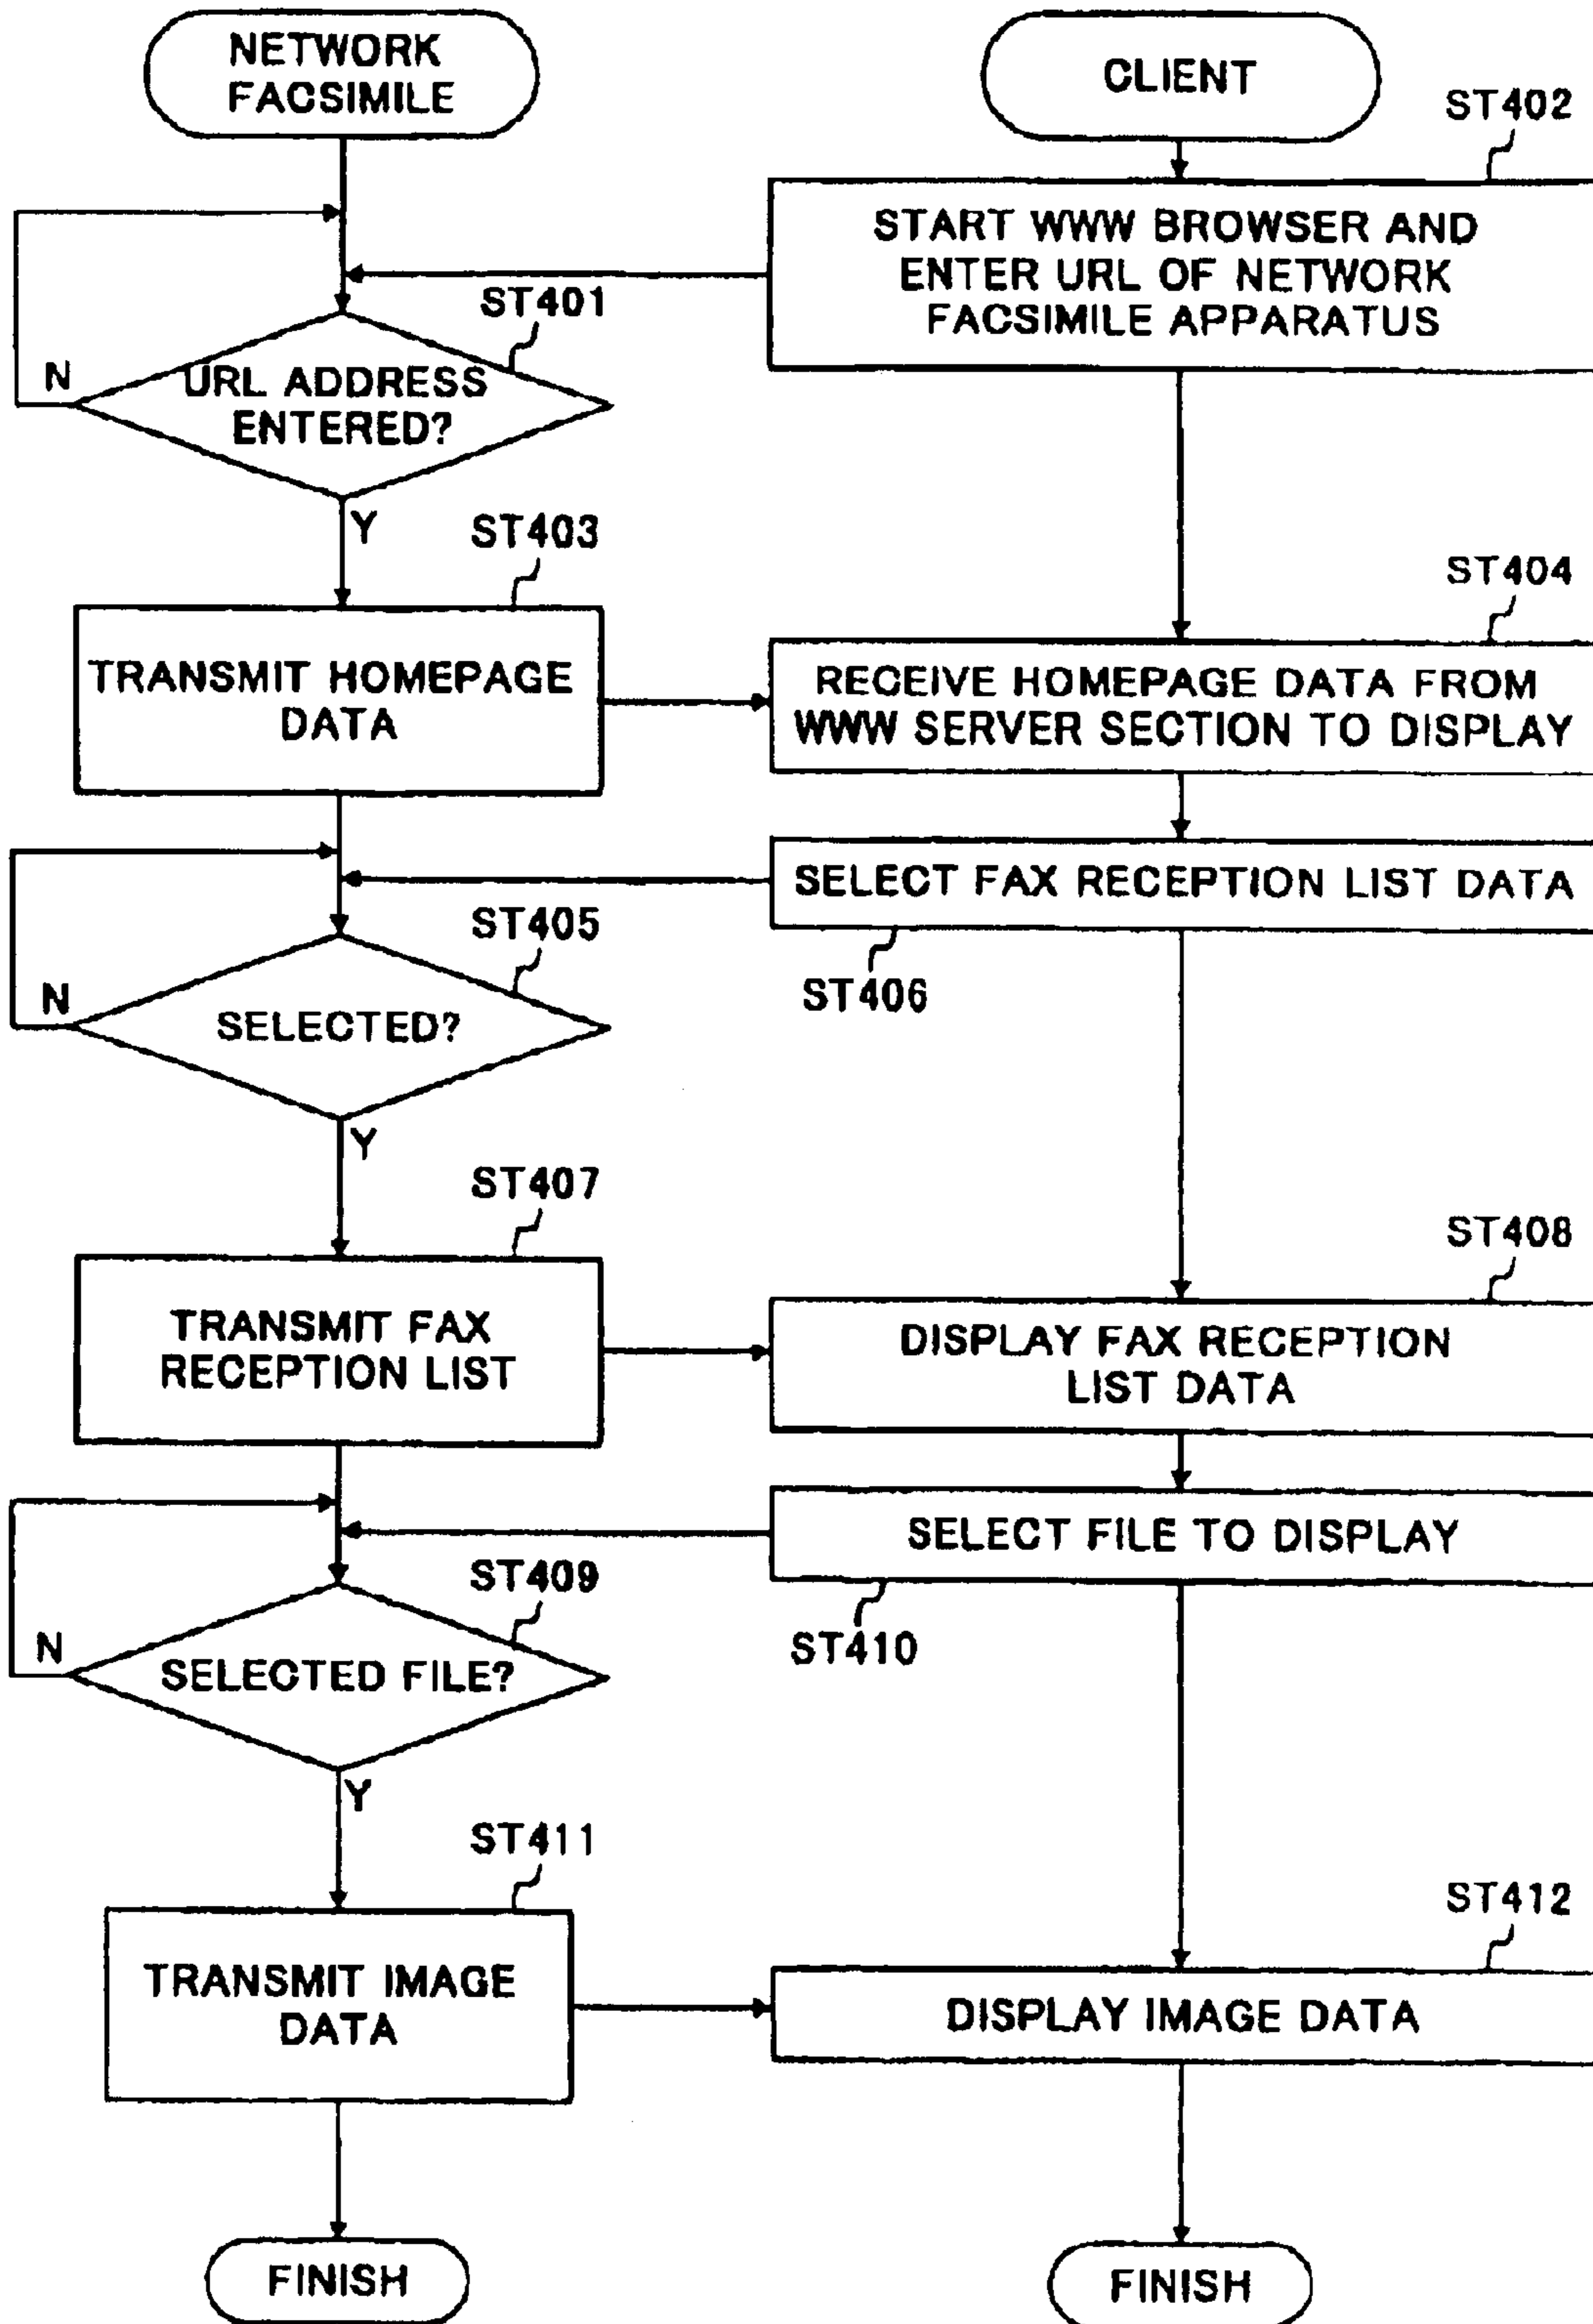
NETWORK FACSIMILE

CLIENT

ST402

START WWW BROWSER AND ENTER URL OF NETWORK FACSIMILE APPARATUS

ST401

N

URL ADDRESS ENTERED?

Y

ST403

ST404

TRANSMIT HOMEPAGE DATA

RECEIVE HOMEPAGE DATA FROM WWW SERVER SECTION TO DISPLAY

SELECT FAX RECEPTION LIST DATA

ST405

N

SELECTED?

ST406

Y

ST407

ST408

TRANSMIT FAX RECEPTION LIST

DISPLAY FAX RECEPTION LIST DATA

SELECT FILE TO DISPLAY

ST409

N

SELECTED FILE?

ST410

Y

ST411

ST412

TRANSMIT IMAGE DATA

DISPLAY IMAGE DATA

FINISH

FINISH